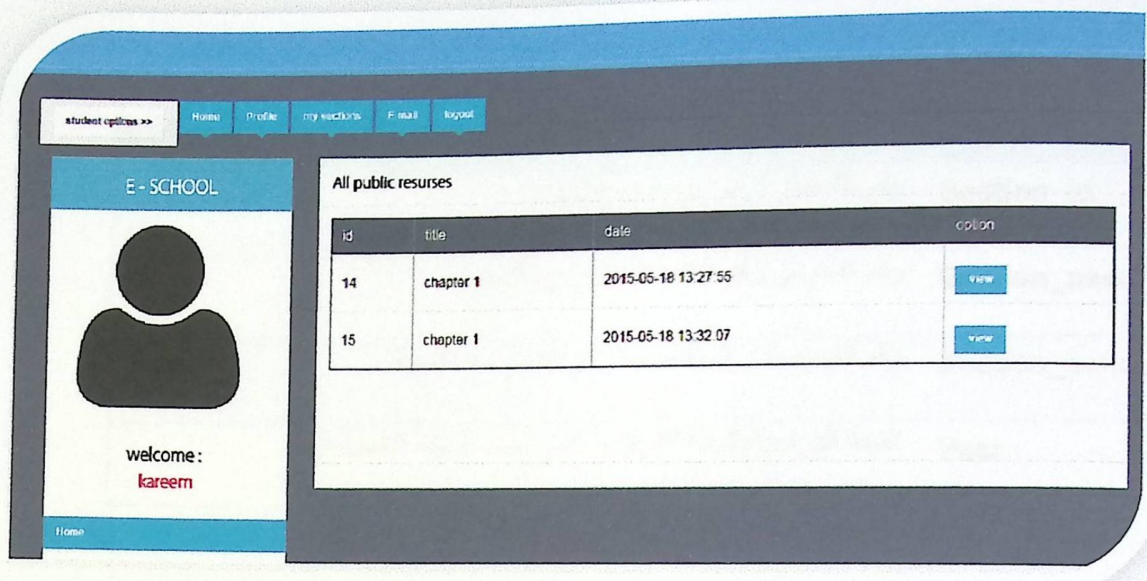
student options >>

Home Profile my sections E mail logout

E - SCHOOL

welcome :
kareem

Home

All public resurses

| id | title | date | option |
|---|---|---|---|
| 14 | chapter 1 | 2015-05-18 13:27:55 | view |
| 15 | chapter 1 | 2015-05-18 13:32:07 | view |